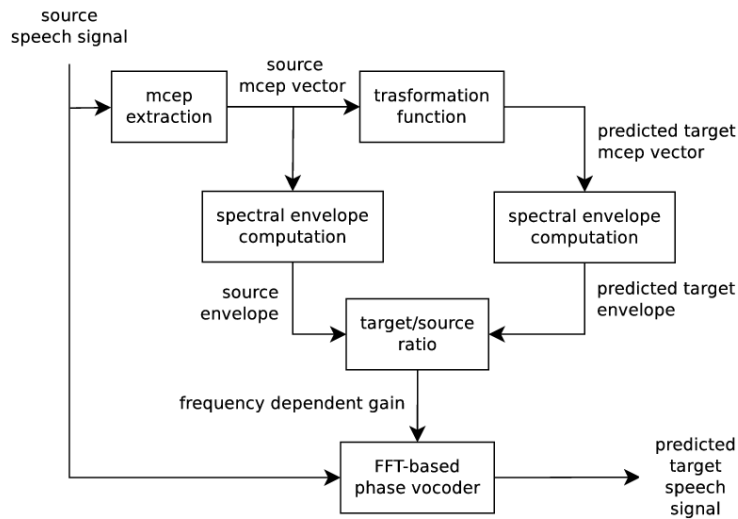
source speech signal

mcep extraction

source mcep vector

trasformation function

predicted target mcep vector

spectral envelope computation

spectral envelope computation

source envelope

predicted target envelope

target/source ratio

frequency dependent gain

FFT-based phase vocoder

predicted target speech signal